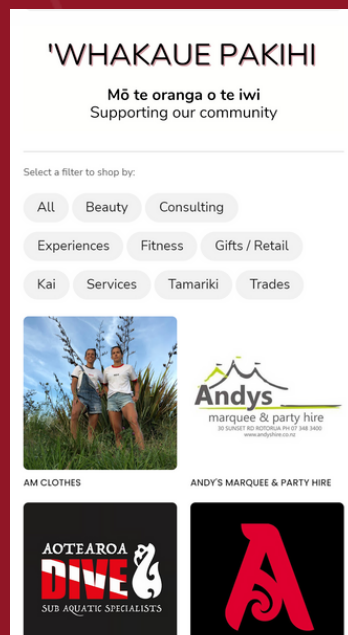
'WHAKAUE PAKIHI

Mō te oranga o te iwi
Supporting our community

Select a filter to shop by:

All Beauty Consulting

Experiences Fitness Gifts / Retail

Kai Services Tamariki Trades

Andys
marquee & party hire
30 SUNSET RD ROTORUA PH 07 348 3400
www.andyshire.co.nz

AM CLOTHES

ANDY'S MARQUEE & PARTY HIRE

AOTEAROA
DIVE
SUB AQUATIC SPECIALISTS